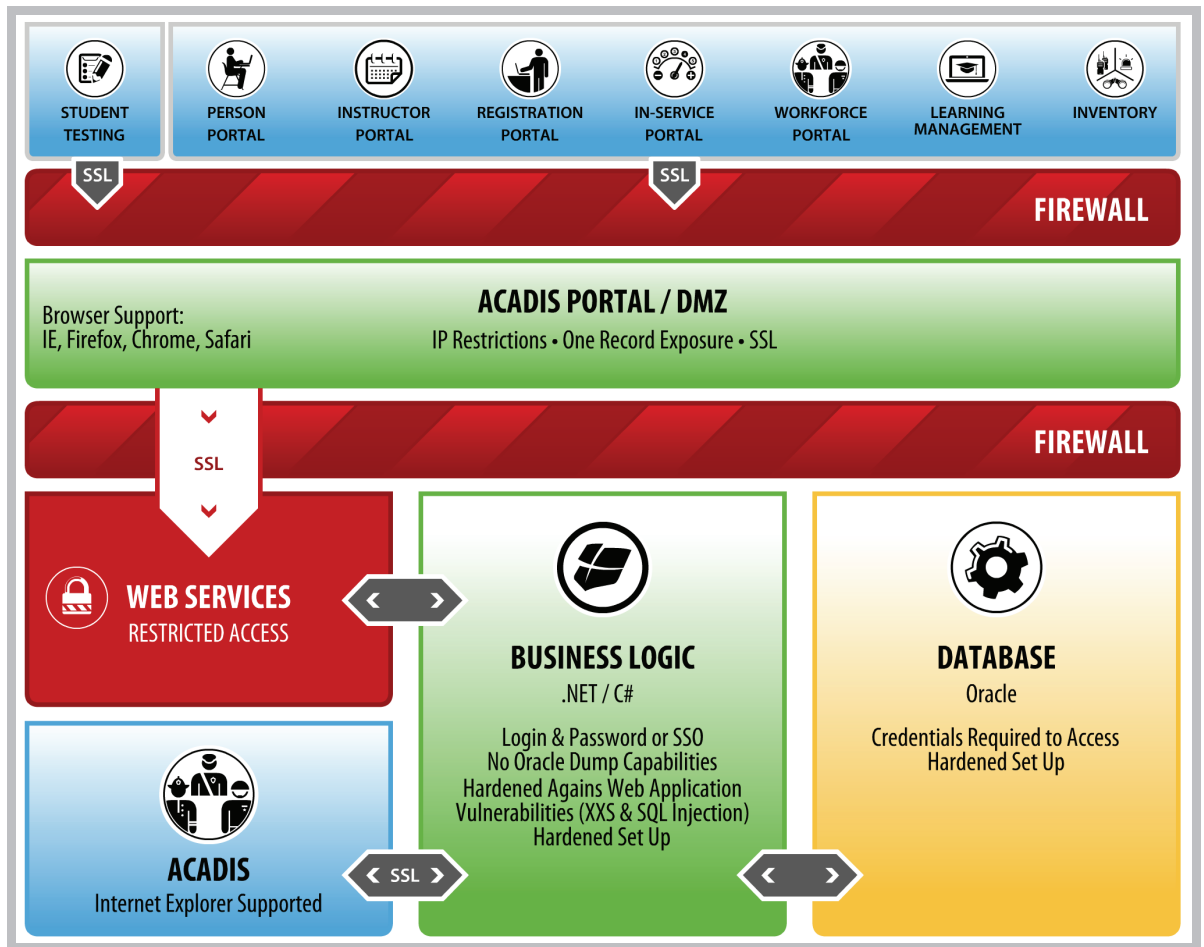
STUDENT TESTING

PERSON PORTAL

INSTRUCTOR PORTAL

REGISTRATION PORTAL

IN-SERVICE PORTAL

WORKFORCE PORTAL

LEARNING MANAGEMENT

INVENTORY

SSL

SSL

FIREWALL

Browser Support:
IE, Firefox, Chrome, Safari

ACADIS PORTAL / DMZ
IP Restrictions • One Record Exposure • SSL

FIREWALL

SSL

WEB SERVICES
RESTRICTED ACCESS

BUSINESS LOGIC
.NET / C#

Login & Password or SSO
No Oracle Dump Capabilities
Hardened Agains Web Application Vulnerabilities (XXS & SQL Injection)
Hardened Set Up

DATABASE
Oracle

Credentials Required to Access
Hardened Set Up

ACADIS
Internet Explorer Supported

SSL